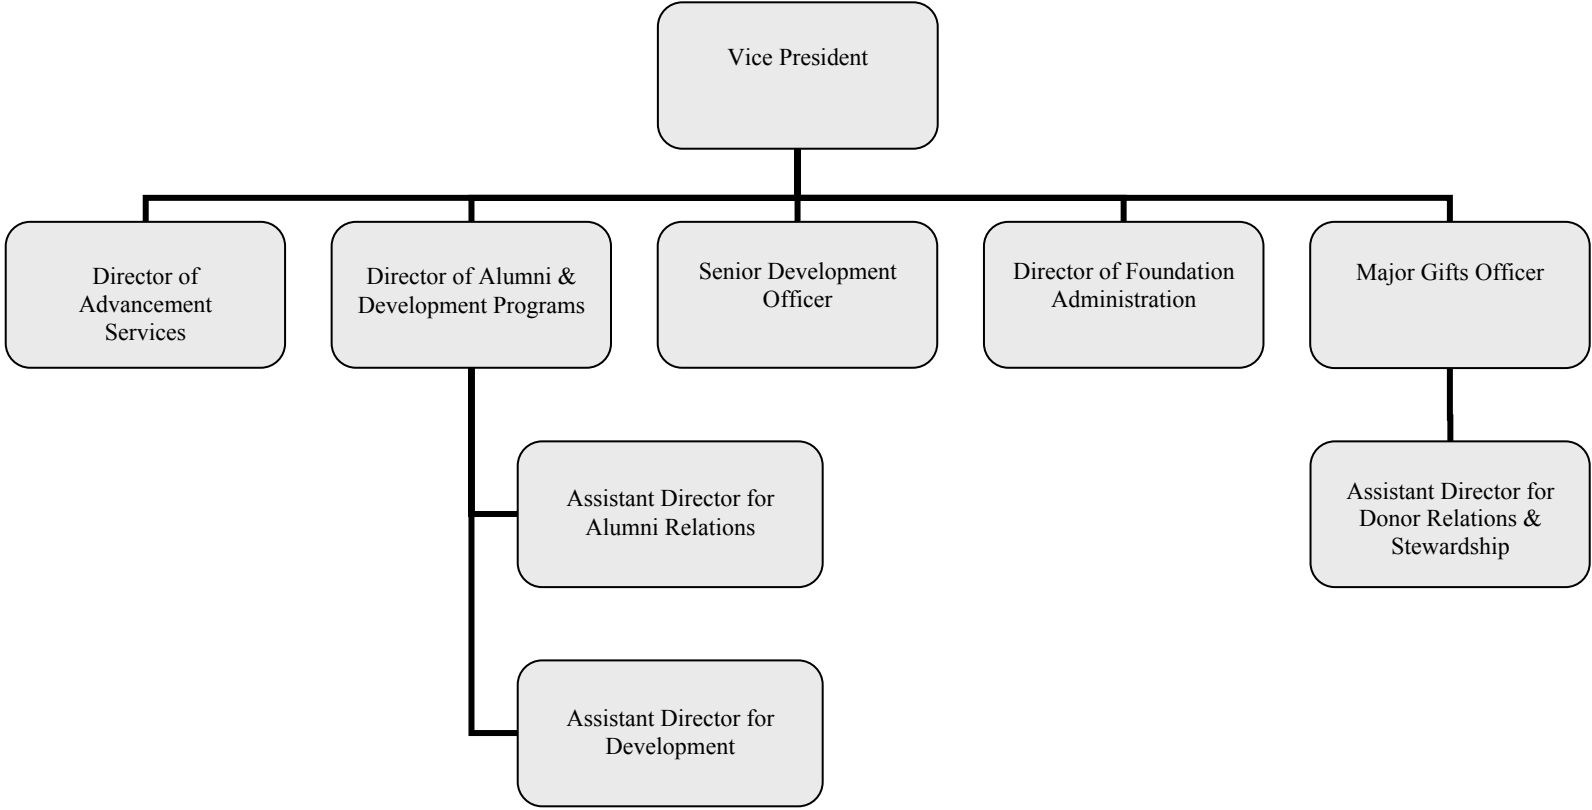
Vice President

Director of Advancement Services

Director of Alumni & Development Programs

Senior Development Officer

Director of Foundation Administration

Major Gifts Officer

Assistant Director for Alumni Relations

Assistant Director for Development

Assistant Director for Donor Relations & Stewardship